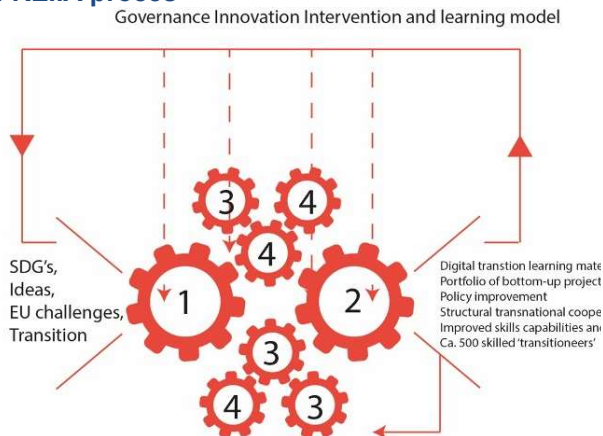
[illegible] process
Governance Innovation Intervention and learning model

3
4
4
SDG's,
Ideas,
EU challenges,
Transition
1
2
3
4
3

Digital transtion learning mate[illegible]
Portfolio of bottom-up project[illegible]
Policy improvement
Structural transnational coope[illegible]
Improved skills capabilities and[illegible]
Ca. 500 skilled 'transitioneers'